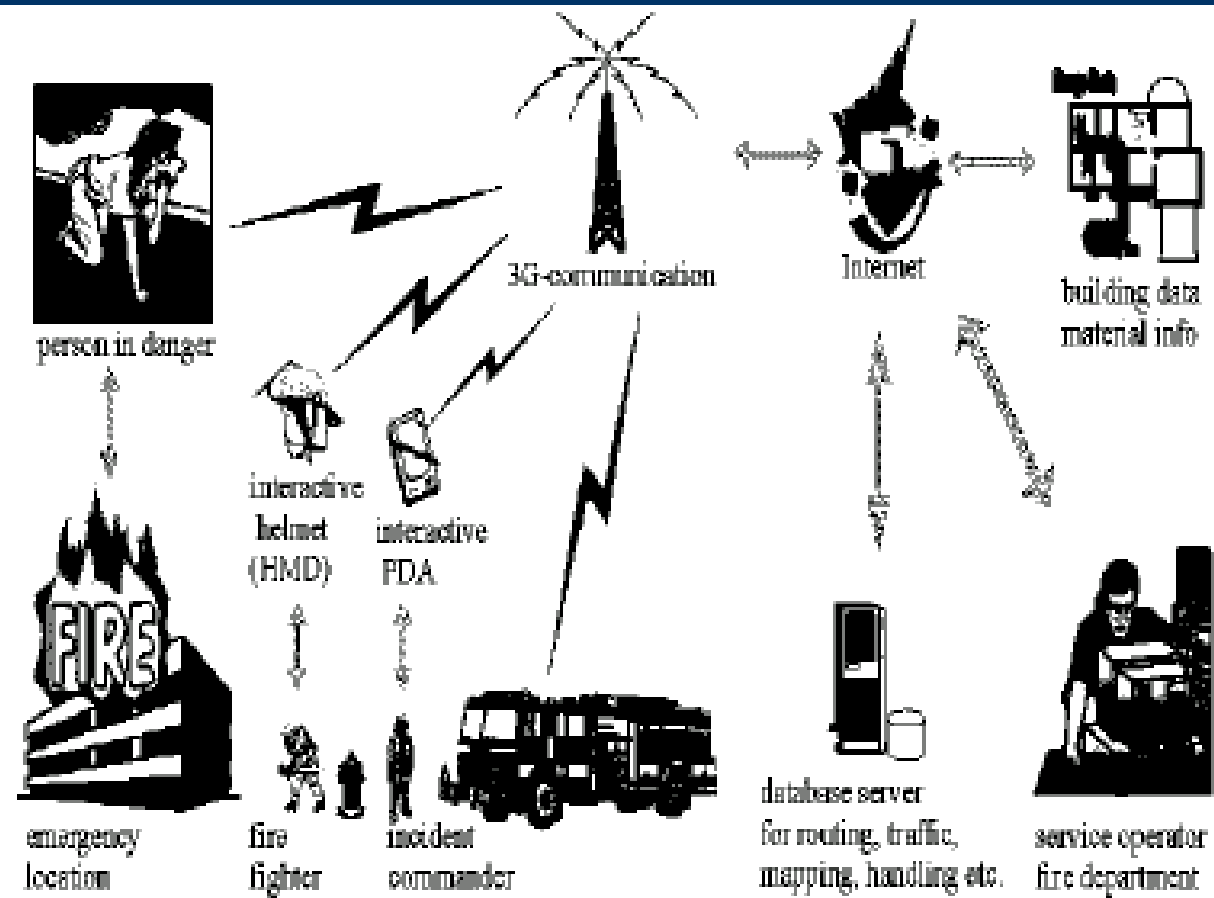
3G-communication

Internet

building data
material info

person in danger

interactive
helmet
(HMD)

interactive
PDA

FIRE

emergency
location

fire
fighter

incident
commander

database server
for routing, traffic,
mapping, handling etc.

service operator
fire department